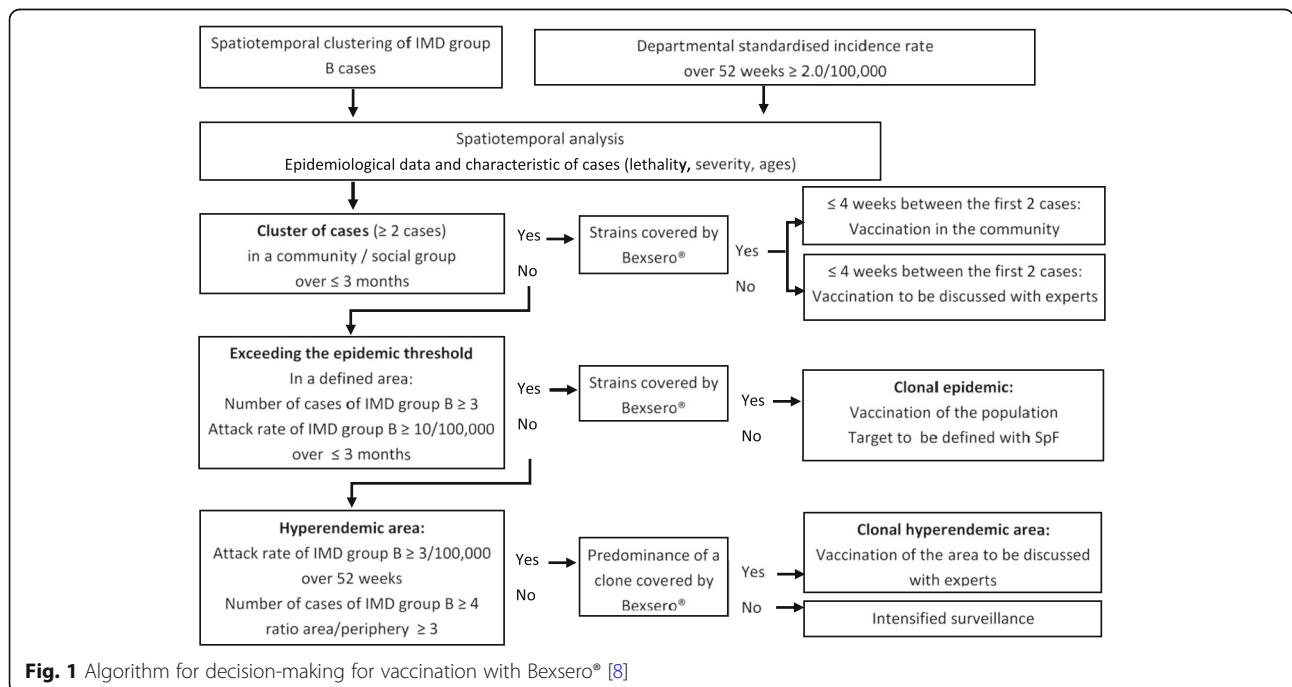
Spatiotemporal clustering of IMD group B cases

Departmental standardised incidence rate over 52 weeks ≥ 2.0/100,000

Spatiotemporal analysis
Epidemiological data and characteristic of cases (lethality, severity, ages)

**Cluster of cases** (≥ 2 cases) in a community / social group over ≤ 3 months

Yes

No

Strains covered by Bexsero®

Yes

No

≤ 4 weeks between the first 2 cases: Vaccination in the community

≤ 4 weeks between the first 2 cases: Vaccination to be discussed with experts

**Exceeding the epidemic threshold**
In a defined area:
Number of cases of IMD group B ≥ 3
Attack rate of IMD group B ≥ 10/100,000 over ≤ 3 months

Yes

No

Strains covered by Bexsero®

Yes

No

**Clonal epidemic:**
Vaccination of the population
Target to be defined with SpF

**Hyperendemic area:**
Attack rate of IMD group B ≥ 3/100,000 over 52 weeks
Number of cases of IMD group B ≥ 4
ratio area/periphery ≥ 3

Yes

No

Predominance of a clone covered by Bexsero®

Yes

No

**Clonal hyperendemic area:**
Vaccination of the area to be discussed with experts

Intensified surveillance

**Fig. 1** Algorithm for decision-making for vaccination with Bexsero® [8]